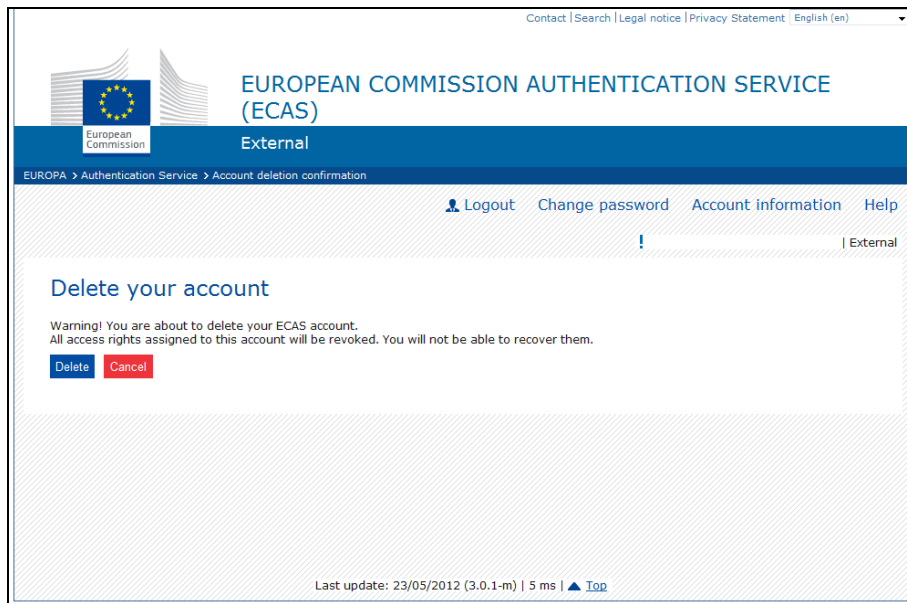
Contact | Search | Legal notice | Privacy Statement English (en)

European Commission

EUROPEAN COMMISSION AUTHENTICATION SERVICE (ECAS)

External

EUROPA > Authentication Service > Account deletion confirmation

Logout Change password Account information Help

! | External

Delete your account

Warning! You are about to delete your ECAS account.
All access rights assigned to this account will be revoked. You will not be able to recover them.

Delete Cancel

Last update: 23/05/2012 (3.0.1-m) | 5 ms | Top